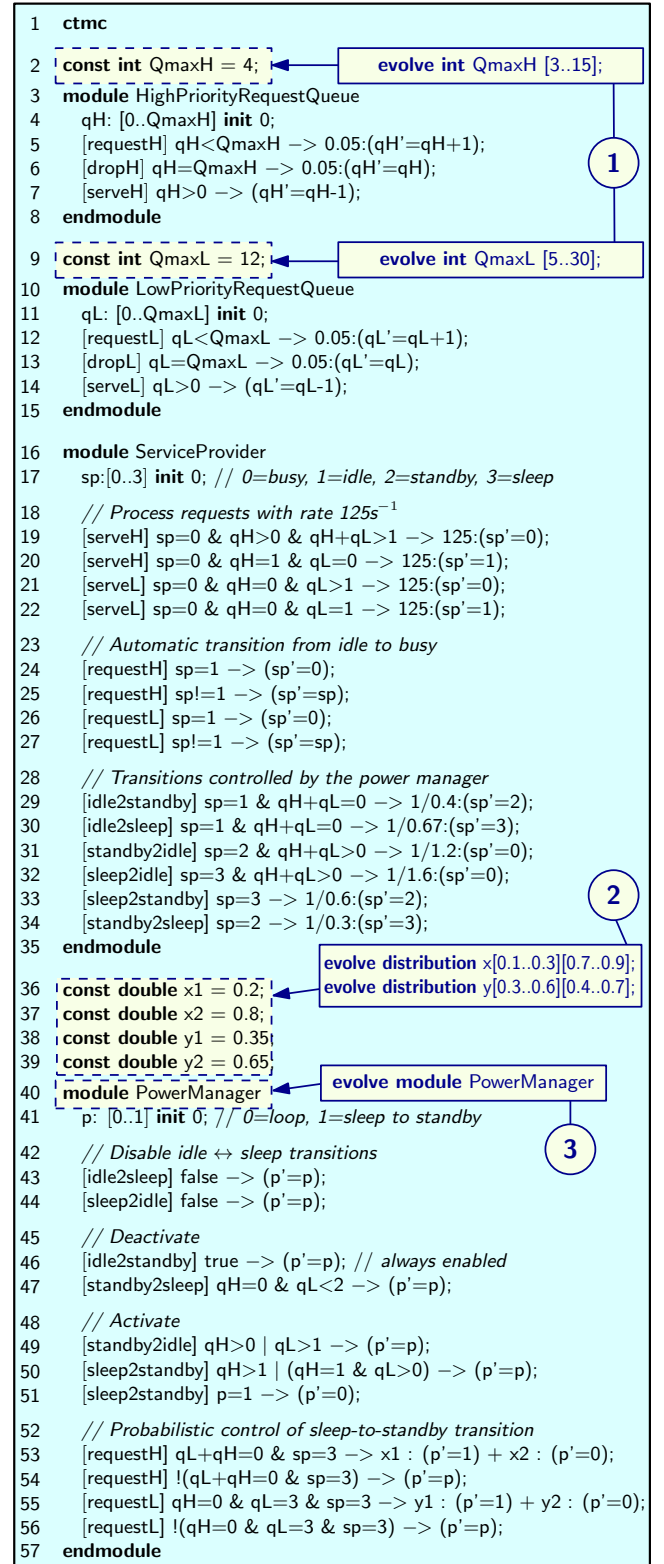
1 **ctmc**

2 **const int** QmaxH = 4;

**evolve int** QmaxH [3..15];

3 **module** HighPriorityRequestQueue
4 qH: [0..QmaxH] **init** 0;
5 [requestH] qH<QmaxH −> 0.05:(qH'=qH+1);
6 [dropH] qH=QmaxH −> 0.05:(qH'=qH);
7 [serveH] qH>0 −> (qH'=qH-1);
8 **endmodule**

1

9 **const int** QmaxL = 12;

**evolve int** QmaxL [5..30];

10 **module** LowPriorityRequestQueue
11 qL: [0..QmaxL] **init** 0;
12 [requestL] qL<QmaxL −> 0.05:(qL'=qL+1);
13 [dropL] qL=QmaxL −> 0.05:(qL'=qL);
14 [serveL] qL>0 −> (qL'=qL-1);
15 **endmodule**

16 **module** ServiceProvider
17 sp:[0..3] **init** 0; // *0=busy, 1=idle, 2=standby, 3=sleep*

18 // *Process requests with rate* $125s^{-1}$
19 [serveH] sp=0 & qH>0 & qH+qL>1 −> 125:(sp'=0);
20 [serveH] sp=0 & qH=1 & qL=0 −> 125:(sp'=1);
21 [serveL] sp=0 & qH=0 & qL>1 −> 125:(sp'=0);
22 [serveL] sp=0 & qH=0 & qL=1 −> 125:(sp'=1);

23 // *Automatic transition from idle to busy*
24 [requestH] sp=1 −> (sp'=0);
25 [requestH] sp!=1 −> (sp'=sp);
26 [requestL] sp=1 −> (sp'=0);
27 [requestL] sp!=1 −> (sp'=sp);

28 // *Transitions controlled by the power manager*
29 [idle2standby] sp=1 & qH+qL=0 −> 1/0.4:(sp'=2);
30 [idle2sleep] sp=1 & qH+qL=0 −> 1/0.67:(sp'=3);
31 [standby2idle] sp=2 & qH+qL>0 −> 1/1.2:(sp'=0);
32 [sleep2idle] sp=3 & qH+qL>0 −> 1/1.6:(sp'=0);
33 [sleep2standby] sp=3 −> 1/0.6:(sp'=2);
34 [standby2sleep] sp=2 −> 1/0.3:(sp'=3);
35 **endmodule**

2

**evolve distribution** x[0.1..0.3][0.7..0.9];
**evolve distribution** y[0.3..0.6][0.4..0.7];

36 **const double** x1 = 0.2;
37 **const double** x2 = 0.8;
38 **const double** y1 = 0.35;
39 **const double** y2 = 0.65;
40 **module** PowerManager

**evolve module** PowerManager

3

41 p: [0..1] **init** 0; // *0=loop, 1=sleep to standby*

42 // *Disable idle ↔ sleep transitions*
43 [idle2sleep] false −> (p'=p);
44 [sleep2idle] false −> (p'=p);

45 // *Deactivate*
46 [idle2standby] true −> (p'=p); // *always enabled*
47 [standby2sleep] qH=0 & qL<2 −> (p'=p);

48 // *Activate*
49 [standby2idle] qH>0 | qL>1 −> (p'=p);
50 [sleep2standby] qH>1 | (qH=1 & qL>0) −> (p'=p);
51 [sleep2standby] p=1 −> (p'=0);

52 // *Probabilistic control of sleep-to-standby transition*
53 [requestH] qL+qH=0 & sp=3 −> x1 : (p'=1) + x2 : (p'=0);
54 [requestH] !(qL+qH=0 & sp=3) −> (p'=p);
55 [requestL] qH=0 & qL=3 & sp=3 −> y1 : (p'=1) + y2 : (p'=0);
56 [requestL] !(qH=0 & qL=3 & sp=3) −> (p'=p);
57 **endmodule**